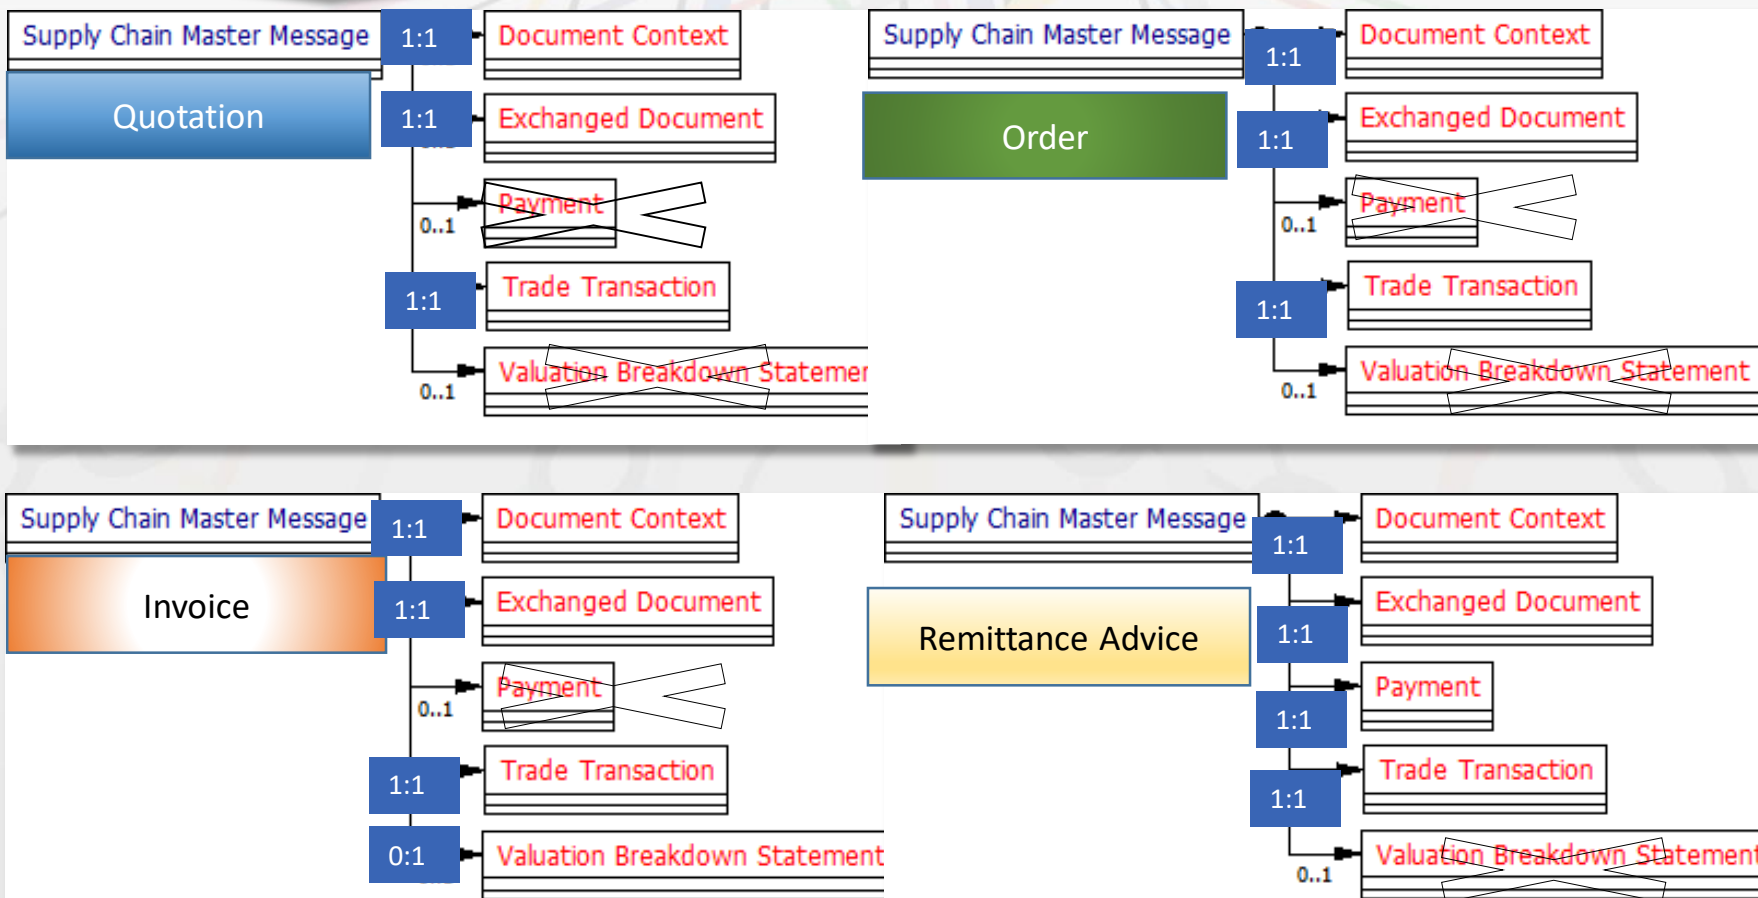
Supply Chain Master Message
Quotation
1:1
Document Context
1:1
Exchanged Document
0..1
Payment
1:1
Trade Transaction
0..1
Valuation Breakdown Statemer

Supply Chain Master Message
Order
1:1
Document Context
1:1
Exchanged Document
0..1
Payment
1:1
Trade Transaction
0..1
Valuation Breakdown Statement

Supply Chain Master Message
Invoice
1:1
Document Context
1:1
Exchanged Document
0..1
Payment
1:1
Trade Transaction
0:1
Valuation Breakdown Statement

Supply Chain Master Message
Remittance Advice
1:1
Document Context
1:1
Exchanged Document
1:1
Payment
1:1
Trade Transaction
0..1
Valuation Breakdown Statement